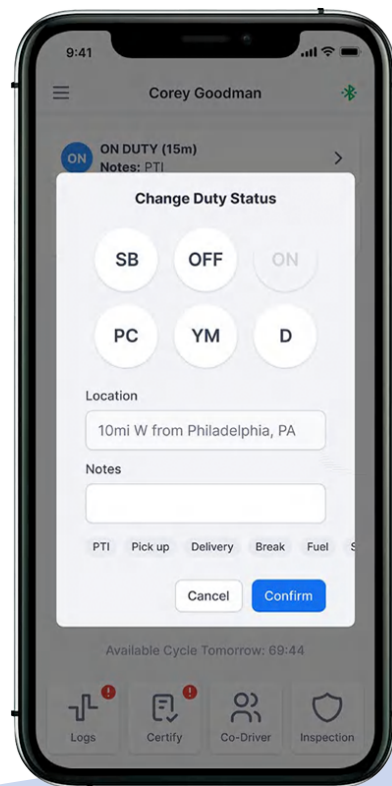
9:41

Corey Goodman

ON

ON DUTY (15m)
Notes: PTI

Change Duty Status

SB OFF ON

PC YM D

Location

10mi W from Philadelphia, PA

Notes

PTI Pick up Delivery Break Fuel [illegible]

Cancel Confirm

Available Cycle Tomorrow: 69:44

Logs Certify Co-Driver Inspection